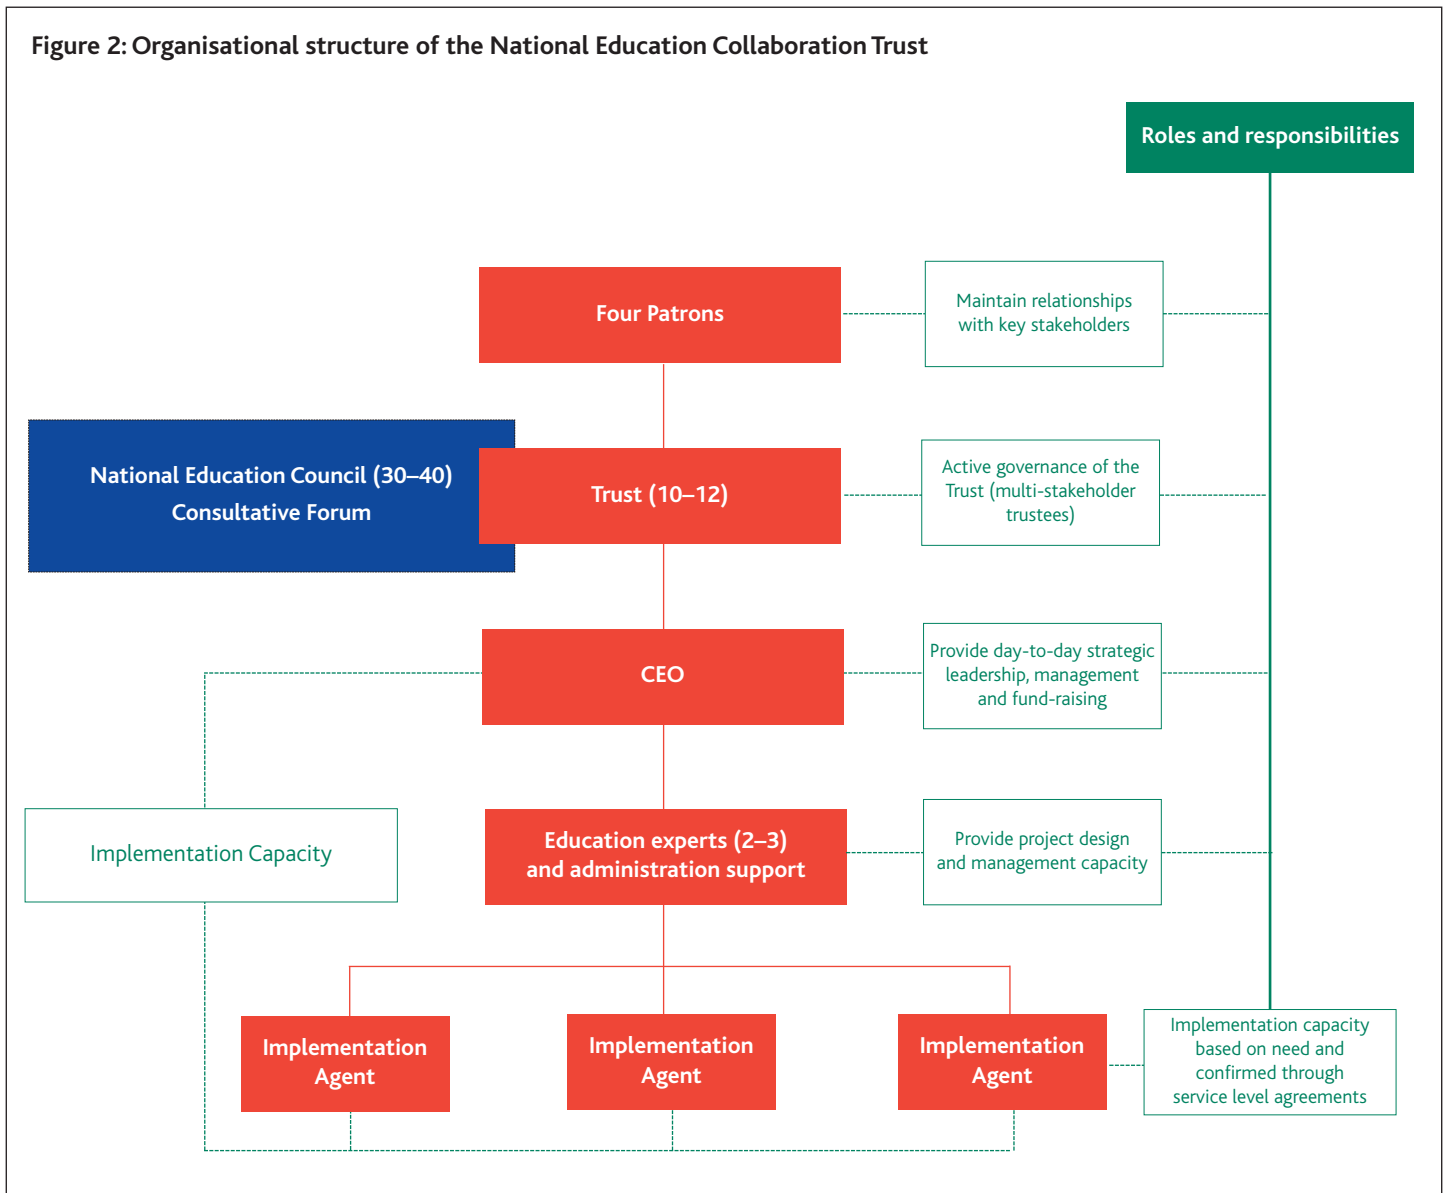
Figure 2: Organisational structure of the National Education Collaboration Trust

Roles and responsibilities

Four Patrons

Maintain relationships with key stakeholders

National Education Council (30–40)
Consultative Forum

Trust (10–12)

Active governance of the Trust (multi-stakeholder trustees)

CEO

Provide day-to-day strategic leadership, management and fund-raising

Implementation Capacity

Education experts (2–3) and administration support

Provide project design and management capacity

Implementation Agent

Implementation Agent

Implementation Agent

Implementation capacity based on need and confirmed through service level agreements